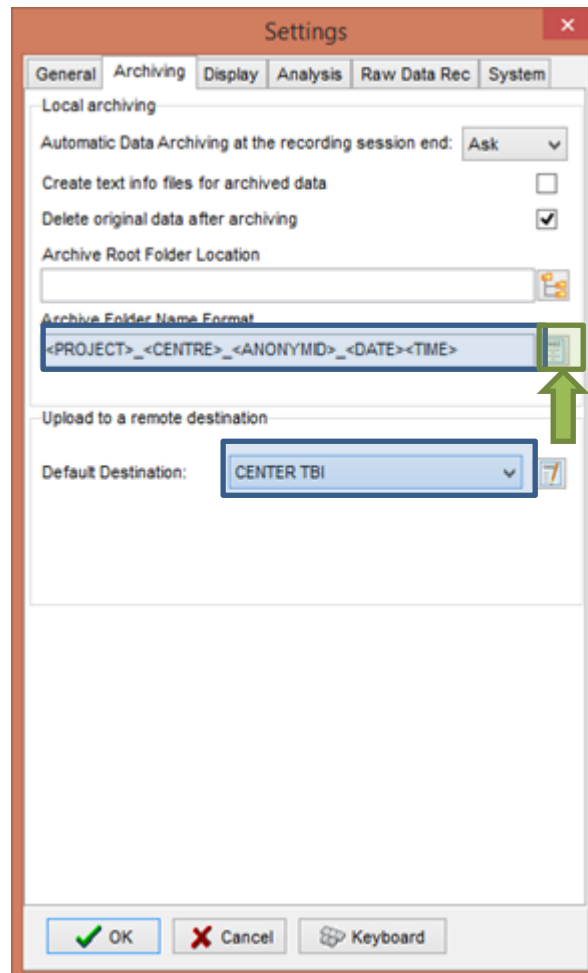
Settings

General | Archiving | Display | Analysis | Raw Data Rec | System

Local archiving

Automatic Data Archiving at the recording session end: Ask

Create text info files for archived data

Delete original data after archiving

Archive Root Folder Location

Archive Folder Name Format

<PROJECT>_<CENTRE>_<ANONYMID>_<DATE><TIME>

Upload to a remote destination

Default Destination: CENTER TBI

OK | Cancel | Keyboard